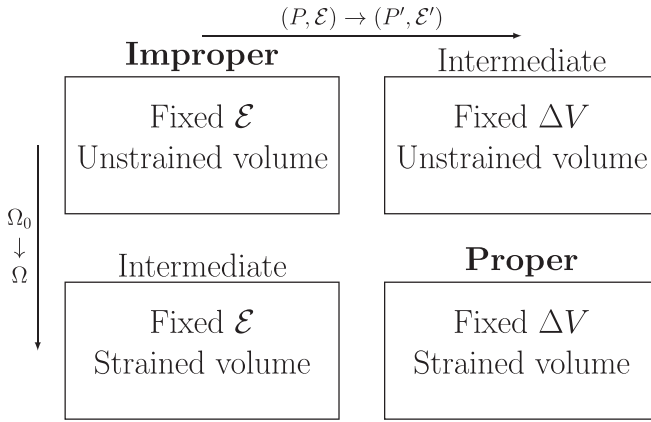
$(P, \mathcal{E}) \rightarrow (P', \mathcal{E}')$

**Improper**

Fixed $\mathcal{E}$
Unstrained volume

Intermediate

Fixed $\Delta V$
Unstrained volume

$\Omega_0$
$\downarrow$
$\Omega$

Intermediate

Fixed $\mathcal{E}$
Strained volume

**Proper**

Fixed $\Delta V$
Strained volume